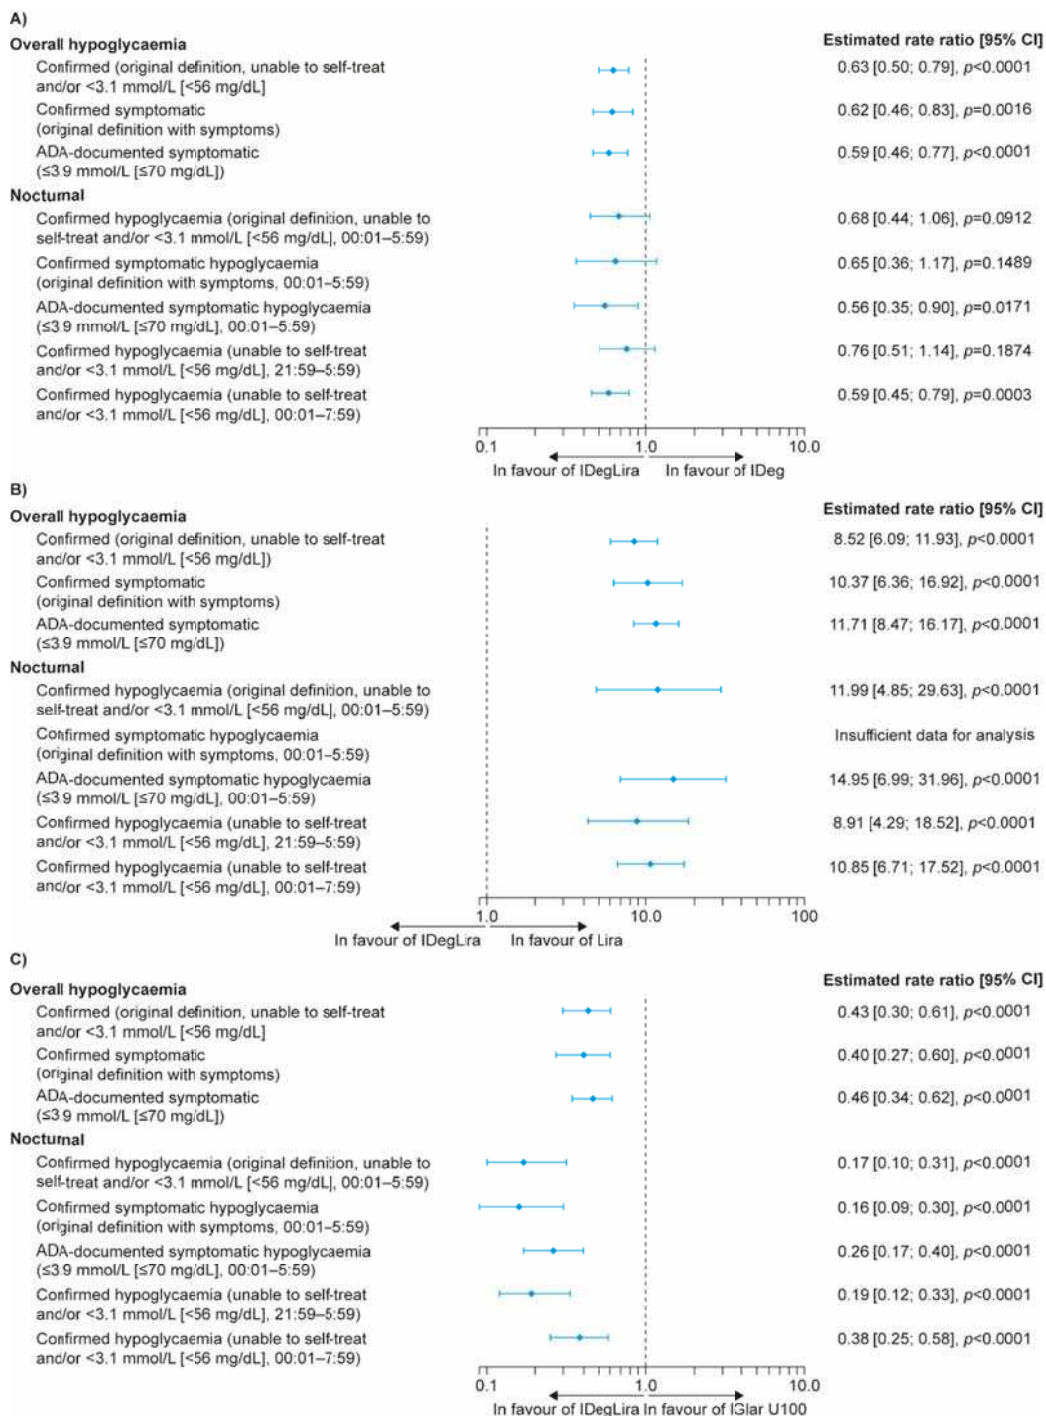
A)

Overall hypoglycaemia

Estimated rate ratio [95% CI]

Confirmed (original definition, unable to self-treat and/or <3.1 mmol/L [<56 mg/dL] — 0.63 [0.50; 0.79], $p$<0.0001

Confirmed symptomatic (original definition with symptoms) — 0.62 [0.46; 0.83], $p$=0.0016

ADA-documented symptomatic (≤3.9 mmol/L [≤70 mg/dL]) — 0.59 [0.46; 0.77], $p$<0.0001

Nocturnal

Confirmed hypoglycaemia (original definition, unable to self-treat and/or <3.1 mmol/L [<56 mg/dL], 00:01–5:59) — 0.68 [0.44; 1.06], $p$=0.0912

Confirmed symptomatic hypoglycaemia (original definition with symptoms, 00:01–5:59) — 0.65 [0.36; 1.17], $p$=0.1489

ADA-documented symptomatic hypoglycaemia (≤3.9 mmol/L [≤70 mg/dL], 00:01–5.59) — 0.56 [0.35; 0.90], $p$=0.0171

Confirmed hypoglycaemia (unable to self-treat and/or <3.1 mmol/L [<56 mg/dL], 21:59–5:59) — 0.76 [0.51; 1.14], $p$=0.1874

Confirmed hypoglycaemia (unable to self-treat and/or <3.1 mmol/L [<56 mg/dL], 00:01–7:59) — 0.59 [0.45; 0.79], $p$=0.0003

0.1 1.0 10.0

In favour of IDegLira In favour of IDeg

B)

Overall hypoglycaemia

Estimated rate ratio [95% CI]

Confirmed (original definition, unable to self-treat and/or <3.1 mmol/L [<56 mg/dL]) — 8.52 [6.09; 11.93], $p$<0.0001

Confirmed symptomatic (original definition with symptoms) — 10.37 [6.36; 16.92], $p$<0.0001

ADA-documented symptomatic (≤3.9 mmol/L [≤70 mg/dL]) — 11.71 [8.47; 16.17], $p$<0.0001

Nocturnal

Confirmed hypoglycaemia (original definition, unable to self-treat and/or <3.1 mmol/L [<56 mg/dL], 00:01–5:59) — 11.99 [4.85; 29.63], $p$<0.0001

Confirmed symptomatic hypoglycaemia (original definition with symptoms, 00:01–5:59) — Insufficient data for analysis

ADA-documented symptomatic hypoglycaemia (≤3.9 mmol/L [≤70 mg/dL], 00:01–5:59) — 14.95 [6.99; 31.96], $p$<0.0001

Confirmed hypoglycaemia (unable to self-treat and/or <3.1 mmol/L [<56 mg/dL], 21:59–5:59) — 8.91 [4.29; 18.52], $p$<0.0001

Confirmed hypoglycaemia (unable to self-treat and/or <3.1 mmol/L [<56 mg/dL], 00:01–7:59) — 10.85 [6.71; 17.52], $p$<0.0001

1.0 10.0 100

In favour of IDegLira In favour of Lira

C)

Overall hypoglycaemia

Estimated rate ratio [95% CI]

Confirmed (original definition, unable to self-treat and/or <3.1 mmol/L [<56 mg/dL] — 0.43 [0.30; 0.61], $p$<0.0001

Confirmed symptomatic (original definition with symptoms) — 0.40 [0.27; 0.60], $p$<0.0001

ADA-documented symptomatic (≤3.9 mmol/L [≤70 mg/dL]) — 0.46 [0.34; 0.62], $p$<0.0001

Nocturnal

Confirmed hypoglycaemia (original definition, unable to self-treat and/or <3.1 mmol/L [<56 mg/dL], 00:01–5:59) — 0.17 [0.10; 0.31], $p$<0.0001

Confirmed symptomatic hypoglycaemia (original definition with symptoms, 00:01–5:59) — 0.16 [0.09; 0.30], $p$<0.0001

ADA-documented symptomatic hypoglycaemia (≤3.9 mmol/L [≤70 mg/dL], 00:01–5:59) — 0.26 [0.17; 0.40], $p$<0.0001

Confirmed hypoglycaemia (unable to self-treat and/or <3.1 mmol/L [<56 mg/dL], 21:59–5:59) — 0.19 [0.12; 0.33], $p$<0.0001

Confirmed hypoglycaemia (unable to self-treat and/or <3.1 mmol/L [<56 mg/dL], 00:01–7:59) — 0.38 [0.25; 0.58], $p$<0.0001

0.1 1.0 10.0

In favour of IDegLira In favour of IGlar U100